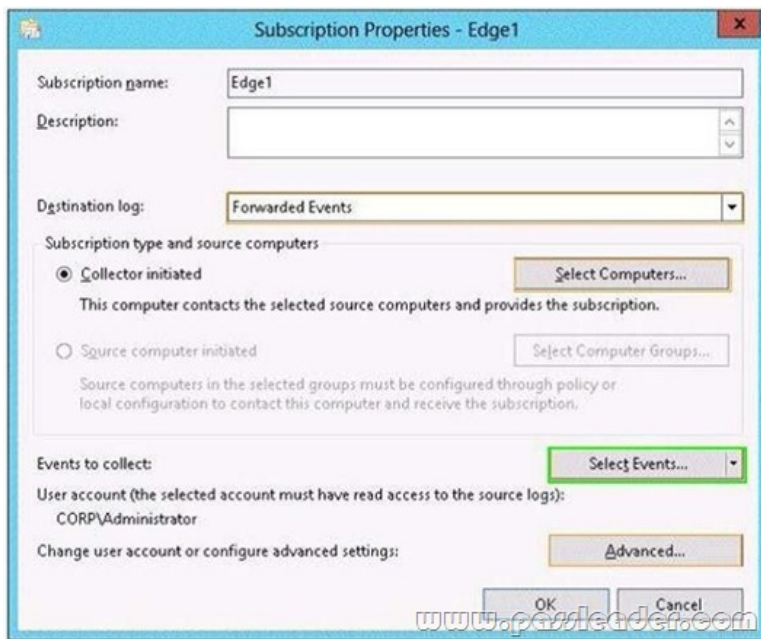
Subscription Properties - Edge1

Subscription name: Edge1

Description:

Destination log: Forwarded Events

Subscription type and source computers

Collector initiated

Select Computers...

This computer contacts the selected source computers and provides the subscription.

Source computer initiated

Select Computer Groups...

Source computers in the selected groups must be configured through policy or local configuration to contact this computer and receive the subscription.

Events to collect:

Select Events...

User account (the selected account must have read access to the source logs):

CORP\Administrator

Change user account or configure advanced settings:

Advanced...

OK

Cancel

www.passleader.com